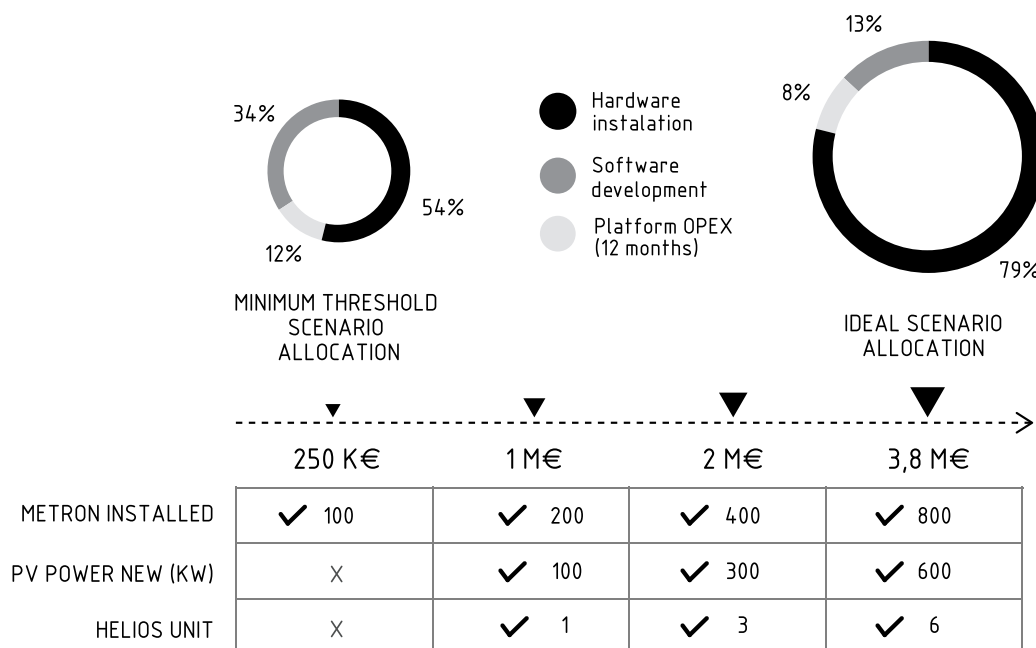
34%

54%

12%

MINIMUM THRESHOLD SCENARIO ALLOCATION

Hardware instalation

Software development

Platform OPEX (12 months)

13%

8%

79%

IDEAL SCENARIO ALLOCATION

| | 250 K€ | 1 M€ | 2 M€ | 3,8 M€ |
|---|---|---|---|---|
| METRON INSTALLED | ✓ 100 | ✓ 200 | ✓ 400 | ✓ 800 |
| PV POWER NEW (KW) | X | ✓ 100 | ✓ 300 | ✓ 600 |
| HELIOS UNIT | X | ✓ 1 | ✓ 3 | ✓ 6 |